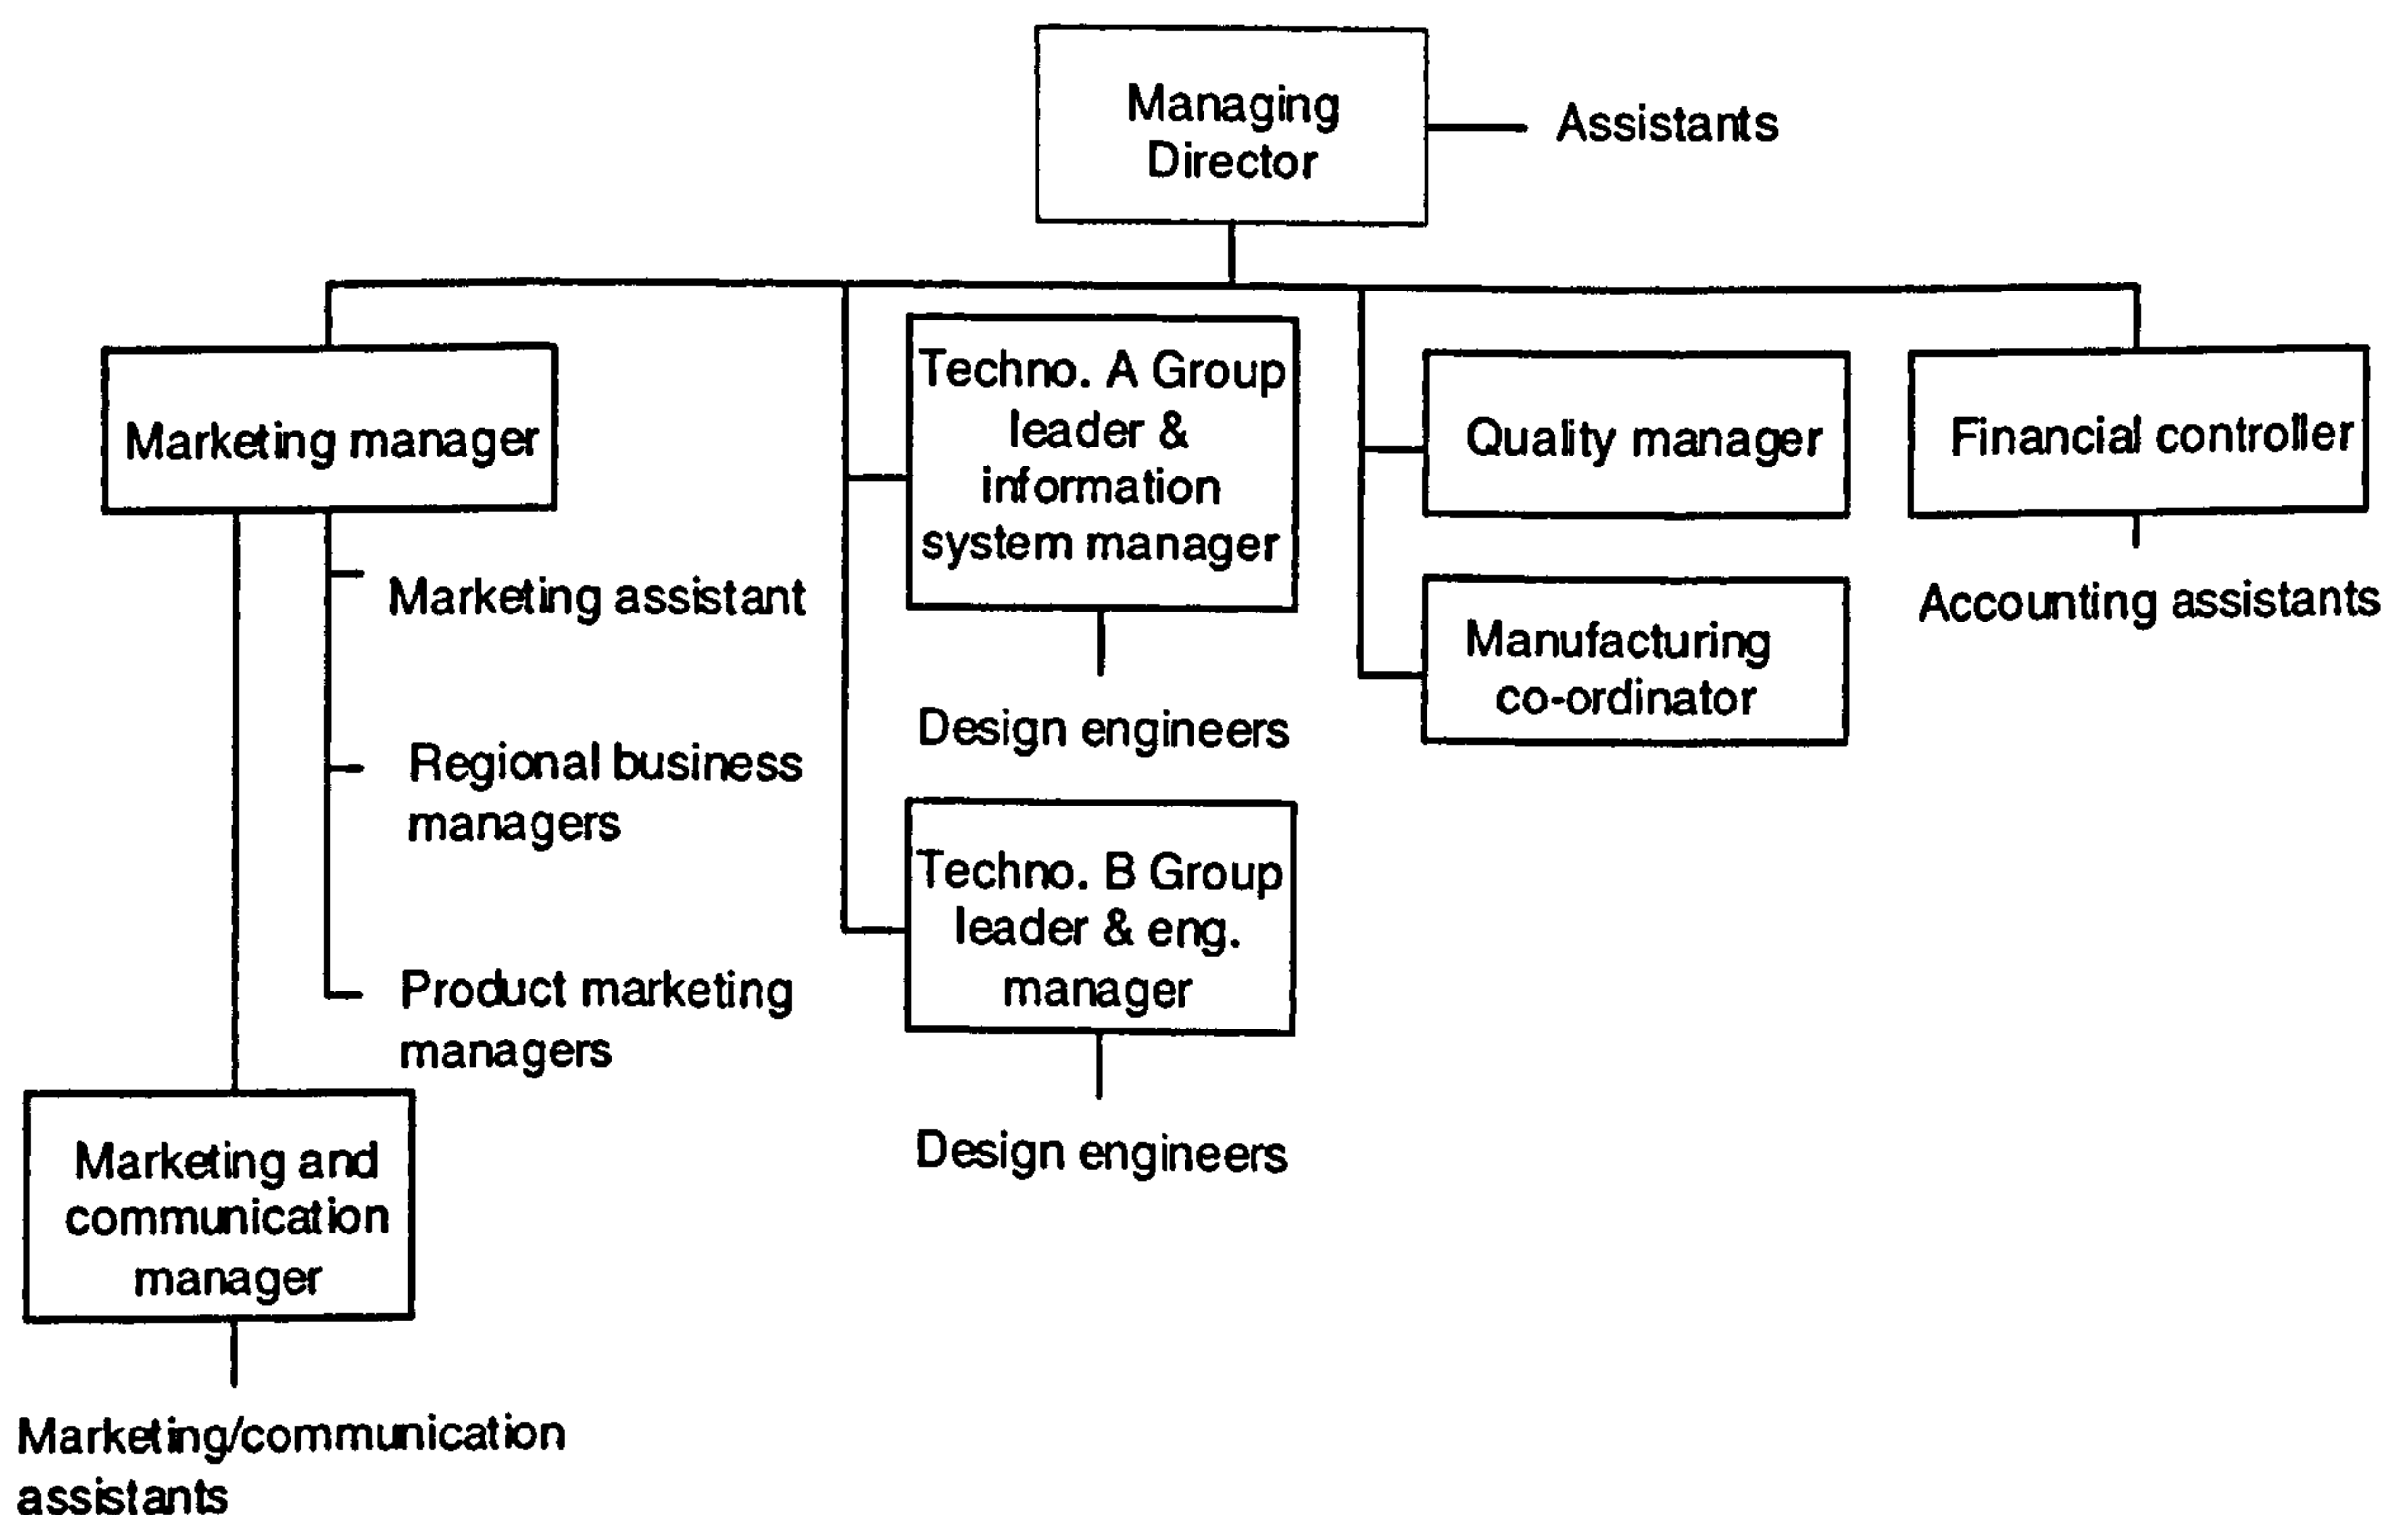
Managing Director

Assistants

Marketing manager

Marketing assistant

Regional business managers

Product marketing managers

Marketing and communication manager

Marketing/communication assistants

Techno. A Group leader & information system manager

Design engineers

Techno. B Group leader & eng. manager

Design engineers

Quality manager

Manufacturing co-ordinator

Financial controller

Accounting assistants